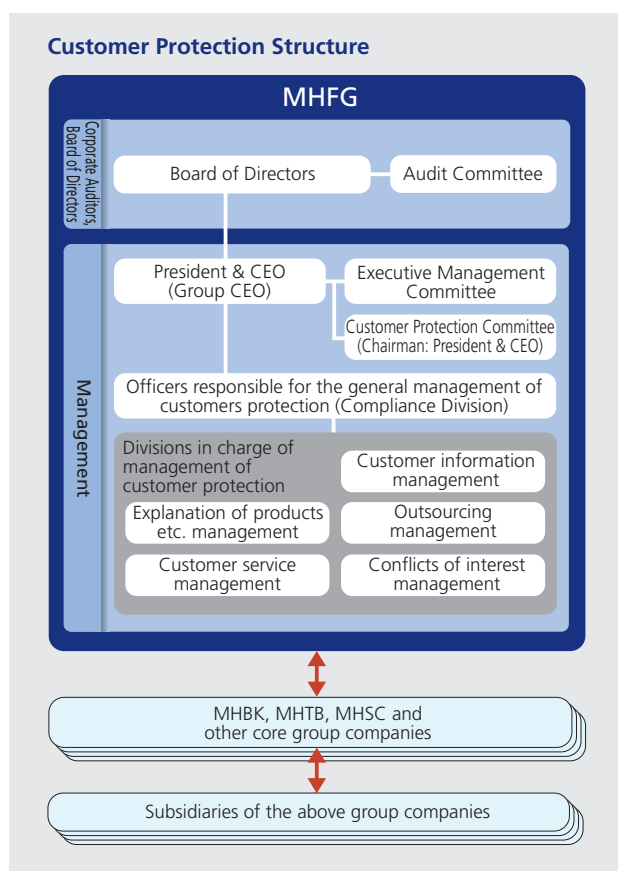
Customer Protection Structure

MHFG

Corporate Auditors, Board of Directors

Board of Directors

Audit Committee

Management

President & CEO (Group CEO)

Executive Management Committee

Customer Protection Committee (Chairman: President & CEO)

Officers responsible for the general management of customers protection (Compliance Division)

Divisions in charge of management of customer protection

Customer information management

Explanation of products etc. management

Outsourcing management

Customer service management

Conflicts of interest management

MHBK, MHTB, MHSC and other core group companies

Subsidiaries of the above group companies